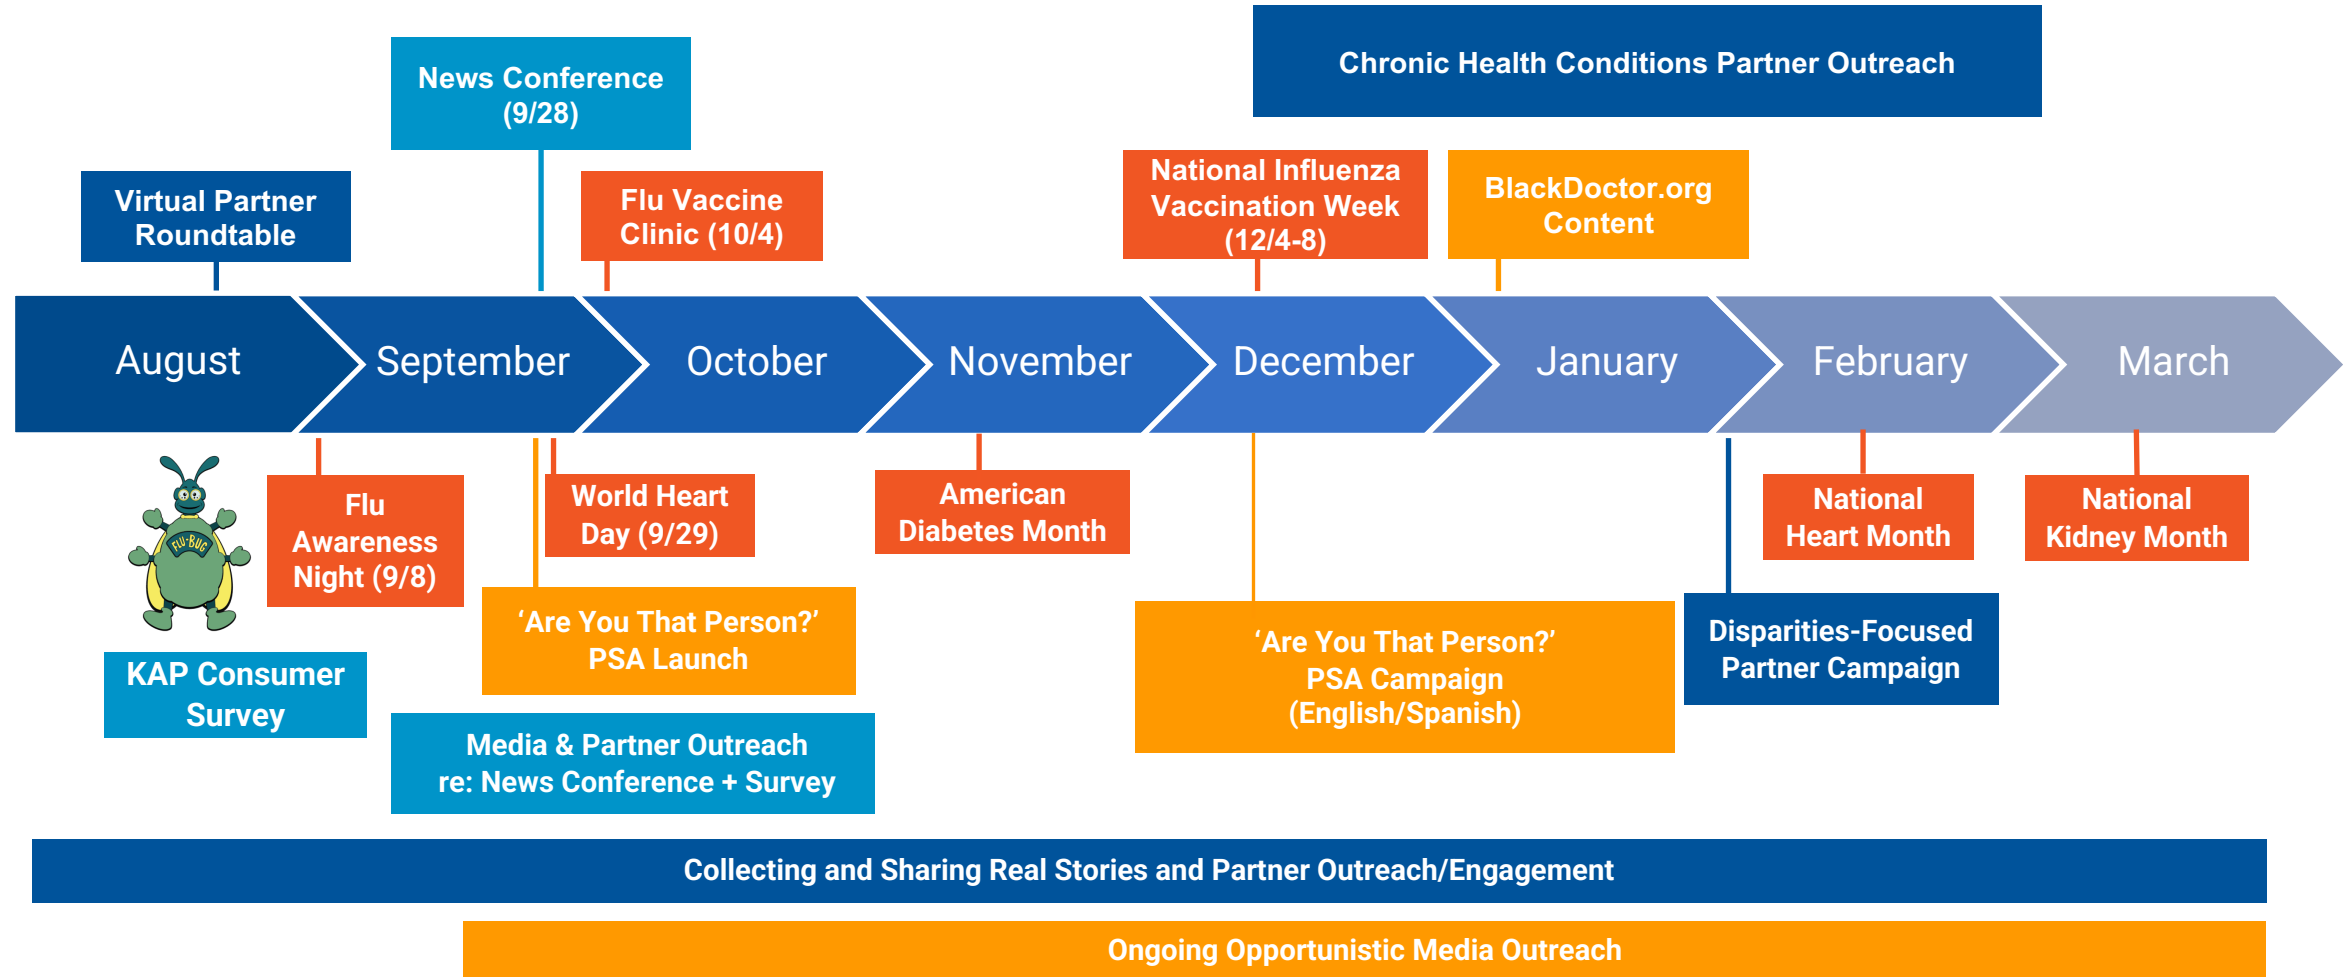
Chronic Health Conditions Partner Outreach

News Conference (9/28)

Virtual Partner Roundtable

Flu Vaccine Clinic (10/4)

National Influenza Vaccination Week (12/4-8)

BlackDoctor.org Content

August

September

October

November

December

January

February

March

FLU-BUG

Flu Awareness Night (9/8)

World Heart Day (9/29)

American Diabetes Month

National Heart Month

National Kidney Month

KAP Consumer Survey

'Are You That Person?' PSA Launch

'Are You That Person?' PSA Campaign (English/Spanish)

Disparities-Focused Partner Campaign

Media & Partner Outreach re: News Conference + Survey

Collecting and Sharing Real Stories and Partner Outreach/Engagement

Ongoing Opportunistic Media Outreach